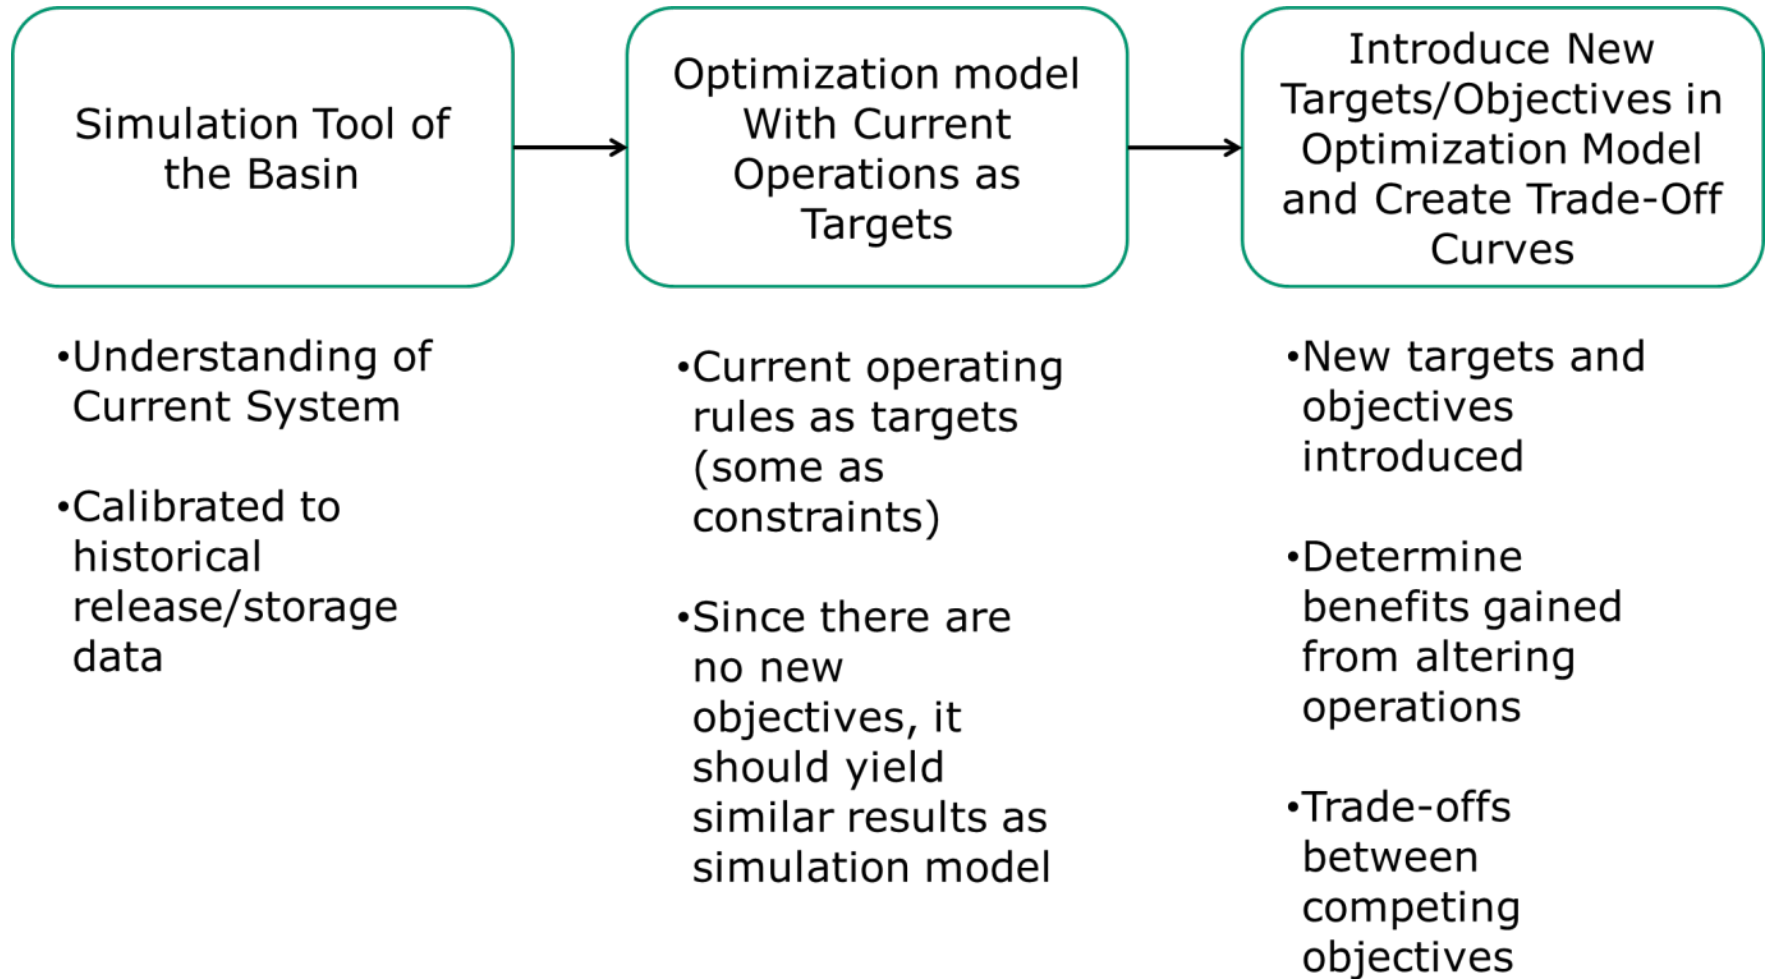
Simulation Tool of the Basin

Optimization model With Current Operations as Targets

Introduce New Targets/Objectives in Optimization Model and Create Trade-Off Curves

•Understanding of Current System

•Calibrated to historical release/storage data

•Current operating rules as targets (some as constraints)

•Since there are no new objectives, it should yield similar results as simulation model

•New targets and objectives introduced

•Determine benefits gained from altering operations

•Trade-offs between competing objectives